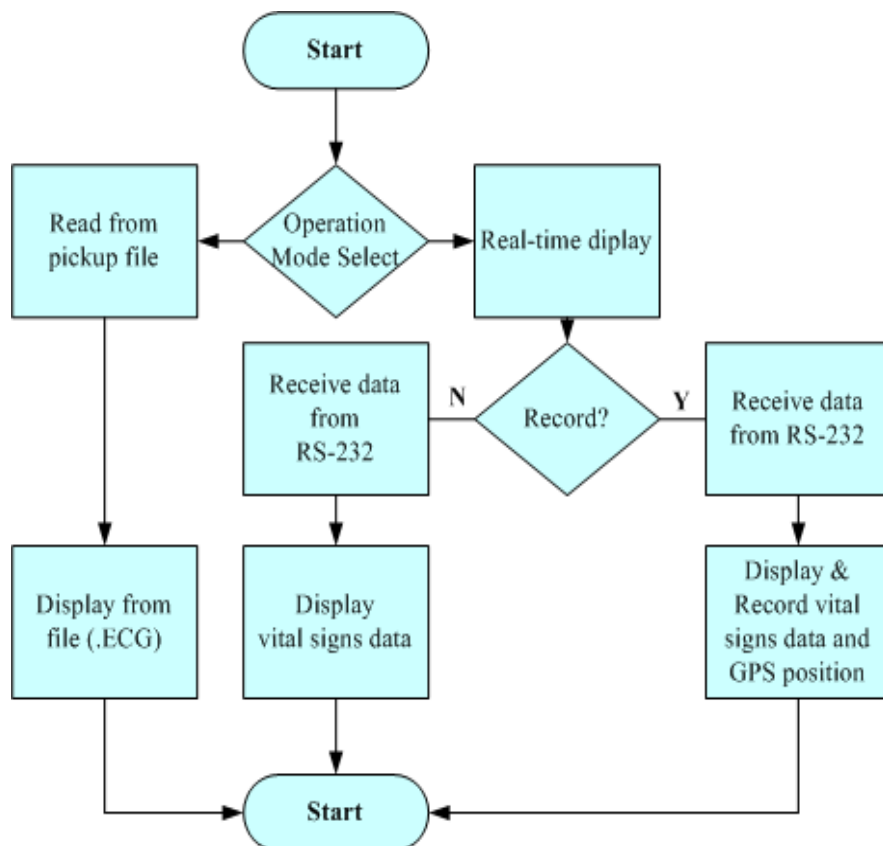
Start

Read from pickup file

Operation Mode Select

Real-time diplay

Receive data from RS-232

N

Record?

Y

Receive data from RS-232

Display from file (.ECG)

Display vital signs data

Display & Record vital signs data and GPS position

Start